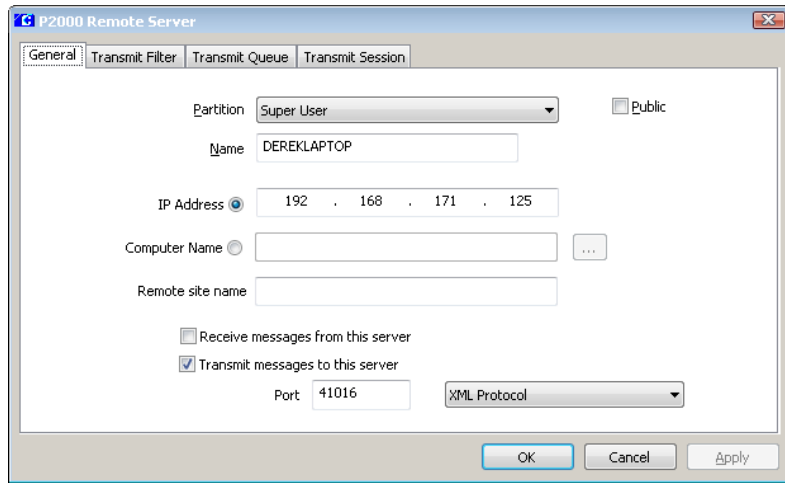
P2000 Remote Server

General | Transmit Filter | Transmit Queue | Transmit Session

Partition Super User

Public

Name DEREKLAPTOP

IP Address 192 . 168 . 171 . 125

Computer Name ...

Remote site name

Receive messages from this server

Transmit messages to this server

Port 41016 XML Protocol

OK Cancel Apply